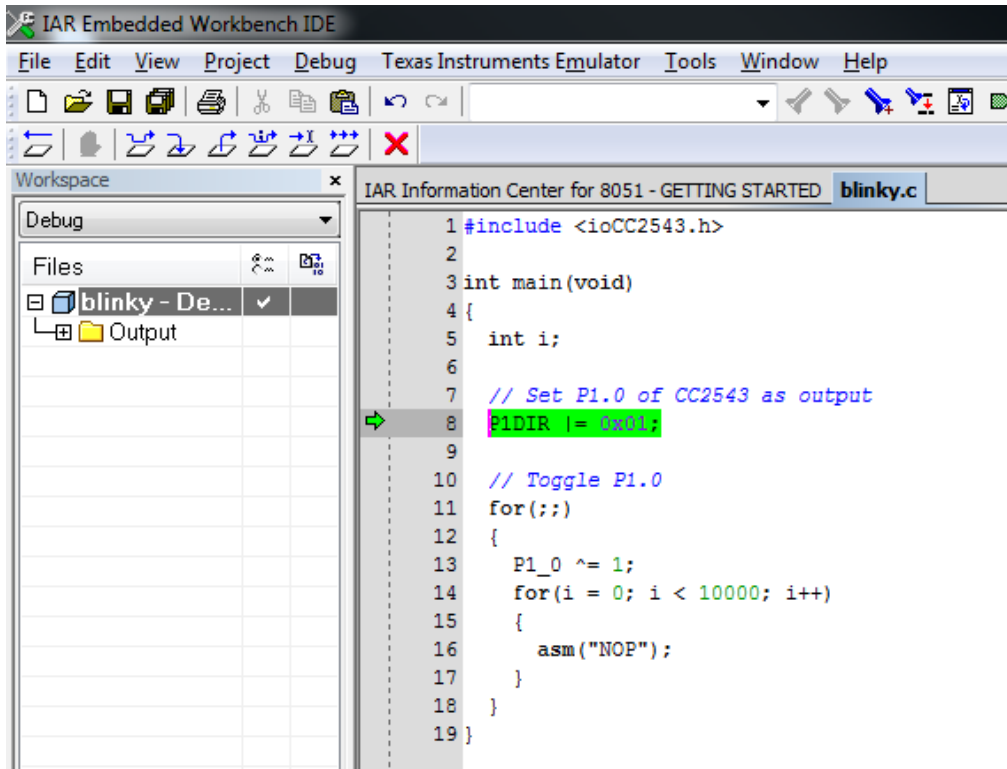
IAR Embedded Workbench IDE

File Edit View Project Debug Texas Instruments Emulator Tools Window Help

Workspace ×

Debug

Files

blinky - De... ✓

Output

IAR Information Center for 8051 - GETTING STARTED blinky.c

1 #include <ioCC2543.h>
2
3 int main(void)
4 {
5   int i;
6
7   // Set P1.0 of CC2543 as output
8   P1DIR |= 0x01;
9
10  // Toggle P1.0
11  for(;;)
12  {
13    P1_0 ^= 1;
14    for(i = 0; i < 10000; i++)
15    {
16      asm("NOP");
17    }
18  }
19 }